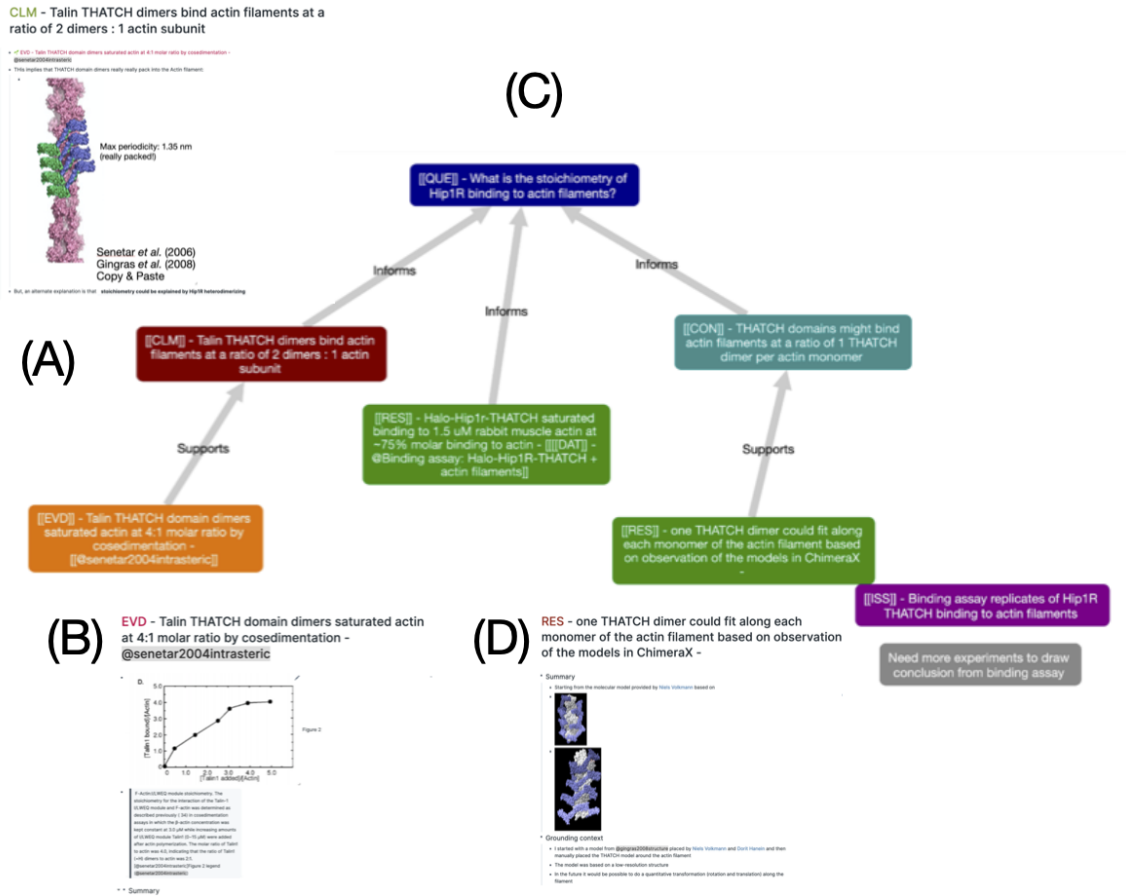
CLM - Talin THATCH dimers bind actin filaments at a ratio of 2 dimers : 1 actin subunit

EVD - Talin THATCH domain dimers saturated actin at 4:1 molar ratio by cosedimentation - @senetar2004intrasteric

This implies that THATCH domain dimers really really pack into the Actin filament

Max periodicity: 1.35 nm (really packed!)

Senetar et al. (2006)
Gingras et al. (2008)
Copy & Paste

But, an alternate explanation is that stoichiometry could be explained by Hip1R heterodimerizing

(C)

[[QUE]] - What is the stoichiometry of Hip1R binding to actin filaments?

Informs

Informs

Informs

(A)

[[CLM]] - Talin THATCH dimers bind actin filaments at a ratio of 2 dimers : 1 actin subunit

[[RES]] - Halo-Hip1r-THATCH saturated binding to 1.5 uM rabbit muscle actin at ~75% molar binding to actin - [[[[DAT]] - @Binding assay: Halo-Hip1R-THATCH + actin filaments]]

[[CON]] - THATCH domains might bind actin filaments at a ratio of 1 THATCH dimer per actin monomer

Supports

Supports

[[EVD]] - Talin THATCH domain dimers saturated actin at 4:1 molar ratio by cosedimentation - [[@senetar2004intrasteric]]

[[RES]] - one THATCH dimer could fit along each monomer of the actin filament based on observation of the models in ChimeraX -

[[ISS]] - Binding assay replicates of Hip1R THATCH binding to actin filaments

Need more experiments to draw conclusion from binding assay

(B)

EVD - Talin THATCH domain dimers saturated actin at 4:1 molar ratio by cosedimentation - @senetar2004intrasteric

D.

[Talin1 bound]/[Actin]

[Talin1 added]/[Actin]

0 1.0 2.0 3.0 4.0 5.0

Figure 2

F-Actin/(I/LWEQ) module stoichiometry. The stoichiometry for the interaction of the Talin-1 I/LWEQ module and F-actin was determined as described previously ( 34) in cosedimentation assays in which the β-actin concentration was kept constant at 3.0 μM while increasing amounts of I/LWEQ module Talin1 (0–15 μM) were added after actin polymerization. The molar ratio of Talin1 to actin was 4:3, indicating that the ratio of Talin1 (~4) dimers to actin was 2:1. @senetar2004intrasteric (Figure 2 legend @senetar2004intrasteric)

Summary

(D)

RES - one THATCH dimer could fit along each monomer of the actin filament based on observation of the models in ChimeraX -

Summary

Starting from the molecular model provided by Niels Volkmann based on

Grounding context

I started with a model from @gingras2008structure placed by Niels Volkmann and Dorit Hanein and then manually placed the THATCH model around the actin filament

The model was based on a low-resolution structure

In the future it would be possible to do a quantitative transformation (rotation and translation) along the filament